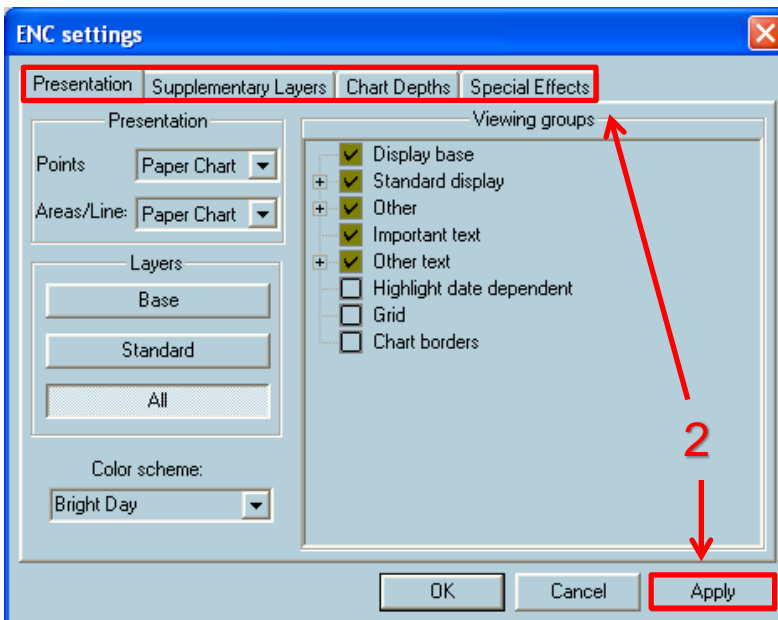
ENC settings

Presentation | Supplementary Layers | Chart Depths | Special Effects

Presentation

Points Paper Chart

Areas/Line: Paper Chart

Layers

Base

Standard

All

Color scheme:

Bright Day

Viewing groups

Display base

Standard display

Other

Important text

Other text

Highlight date dependent

Grid

Chart borders

2

OK Cancel Apply